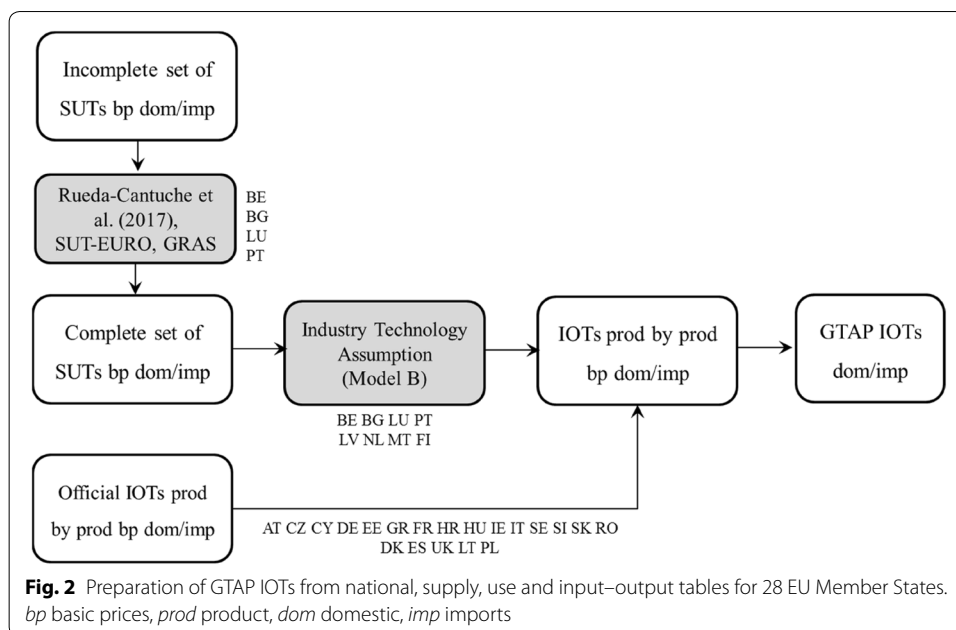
Incomplete set of SUTs bp dom/imp

Rueda-Cantuche et al. (2017), SUT-EURO, GRAS

BE
BG
LU
PT

Complete set of SUTs bp dom/imp

Industry Technology Assumption (Model B)

BE BG LU PT
LV NL MT FI

IOTs prod by prod bp dom/imp

GTAP IOTs dom/imp

Official IOTs prod by prod bp dom/imp

AT CZ CY DE EE GR FR HR HU IE IT SE SI SK RO
DK ES UK LT PL

**Fig. 2** Preparation of GTAP IOTs from national, supply, use and input–output tables for 28 EU Member States. *bp* basic prices, *prod* product, *dom* domestic, *imp* imports